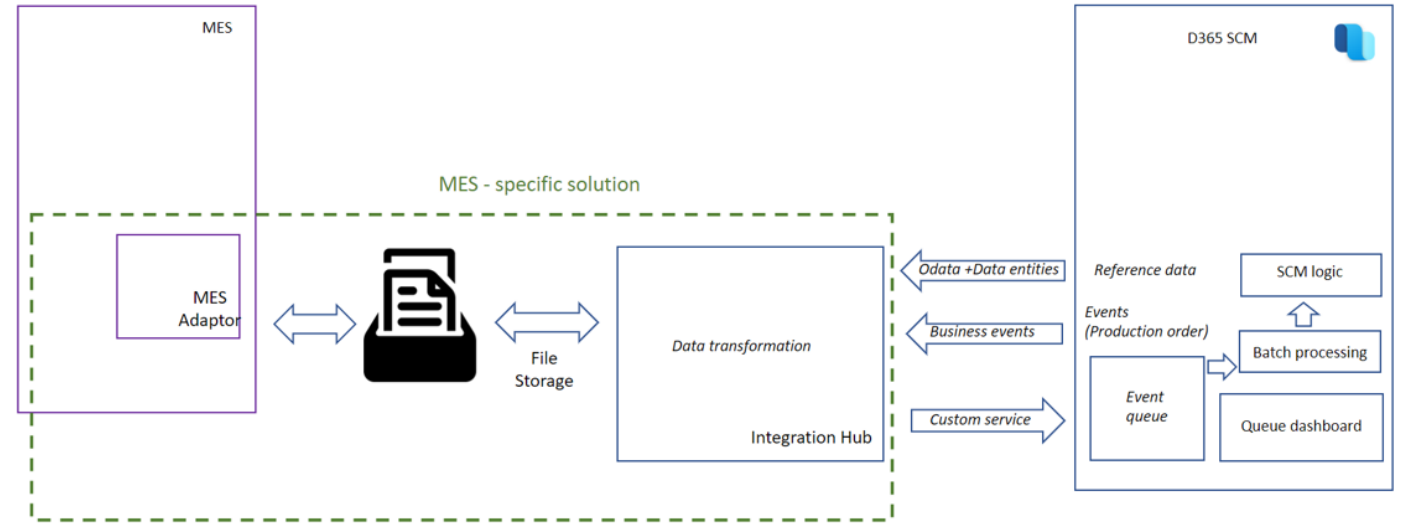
MES

D365 SCM

MES - specific solution

MES Adaptor

File Storage

Data transformation

Integration Hub

Odata +Data entities

Business events

Custom service

Reference data

SCM logic

Events (Production order)

Batch processing

Event queue

Queue dashboard